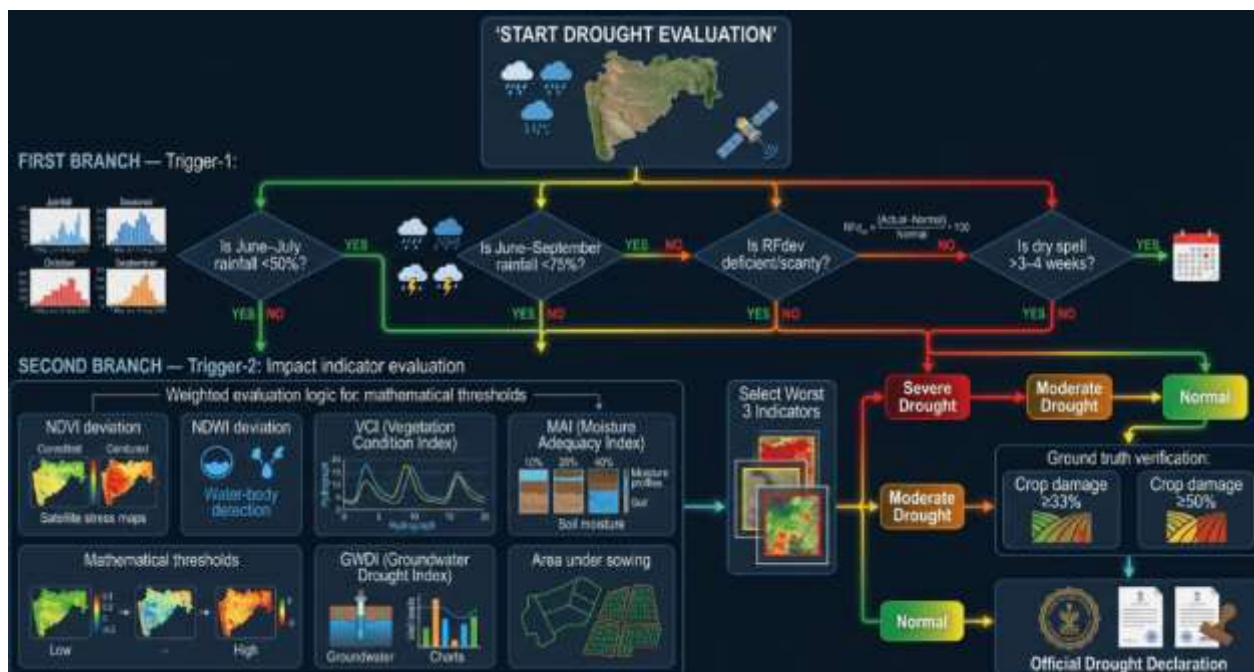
'START DROUGHT EVALUATION'

FIRST BRANCH — Trigger-1:

Is June–July rainfall <50%?

YES

YES NO

Is June–September rainfall <75%?

YES NO

Is RFdev deficient/scanty?

$RF_{dev} = \frac{(Actual - Normal)}{Normal} \cdot 100$

NO

Is dry spell >3–4 weeks?

YES

YES NO

YES NO

YES NO

SECOND BRANCH — Trigger-2: Impact indicator evaluation

Weighted evaluation logic for mathematical thresholds

NDVI deviation

Satellite stress maps

NDWI deviation

Water-body detection

VCI (Vegetation Condition Index)

MAI (Moisture Adequacy Index)

10% 20% 40%

Moisture profiles

Soil

Soil moisture

Mathematical thresholds

Low

High

GWDI (Groundwater Drought Index)

Groundwater

Charts

Area under sowing

Select Worst 3 Indicators

Severe Drought

Moderate Drought

Normal

Ground truth verification:

Crop damage >33%

Crop damage ≥50%

Moderate Drought

Normal

Official Drought Declaration